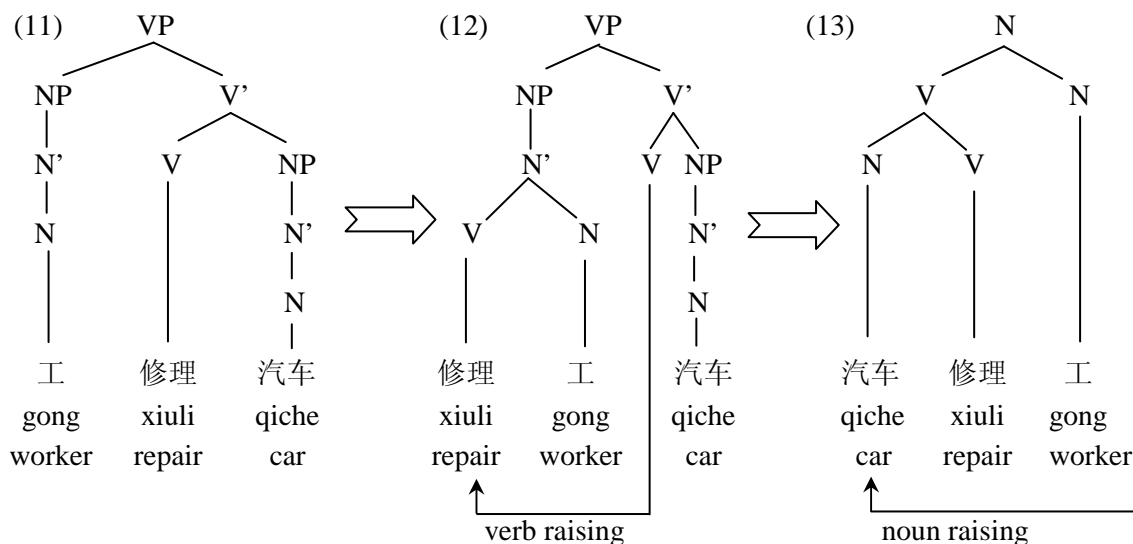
(11) VP

NP V'

N' V NP

N N'

N

工 修理 汽车
gong xiuli qiche
worker repair car

(12) VP

NP V'

N' V NP

V N N'

N

修理 工 汽车
xiuli gong qiche
repair worker car

verb raising

(13) N

V N

N V

汽车 修理 工
qiche xiuli gong
car repair worker

noun raising